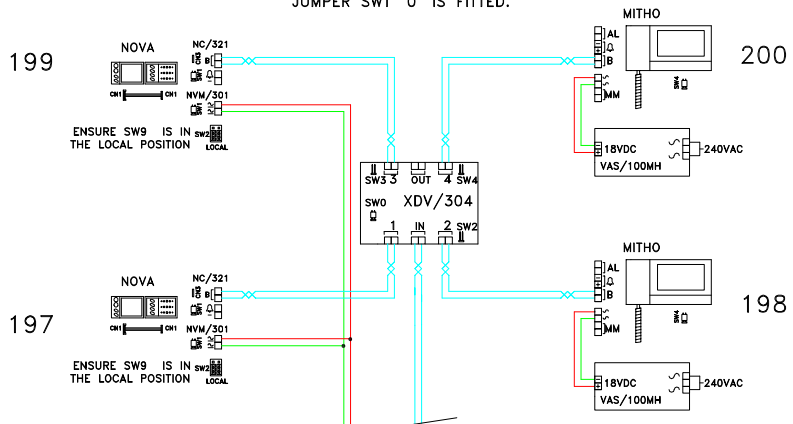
JUMPER SW1 "0" IS FITTED.

199

NOVA

NC/321

B

CN1 CN1

NVM/301

ENSURE SW9 IS IN THE LOCAL POSITION

SW2

LOCAL

MITHO

AL

B

200

MM

SW4

18VDC

240VAC

VAS/100MH

SW3 3 OUT 4 SW4

SW0

XDV/304

1 IN 2 SW2

NOVA

NC/321

B

197

CN1 CN1

NVM/301

ENSURE SW9 IS IN THE LOCAL POSITION

SW2

LOCAL

MITHO

AL

B

198

MM

SW4

18VDC

240VAC

VAS/100MH